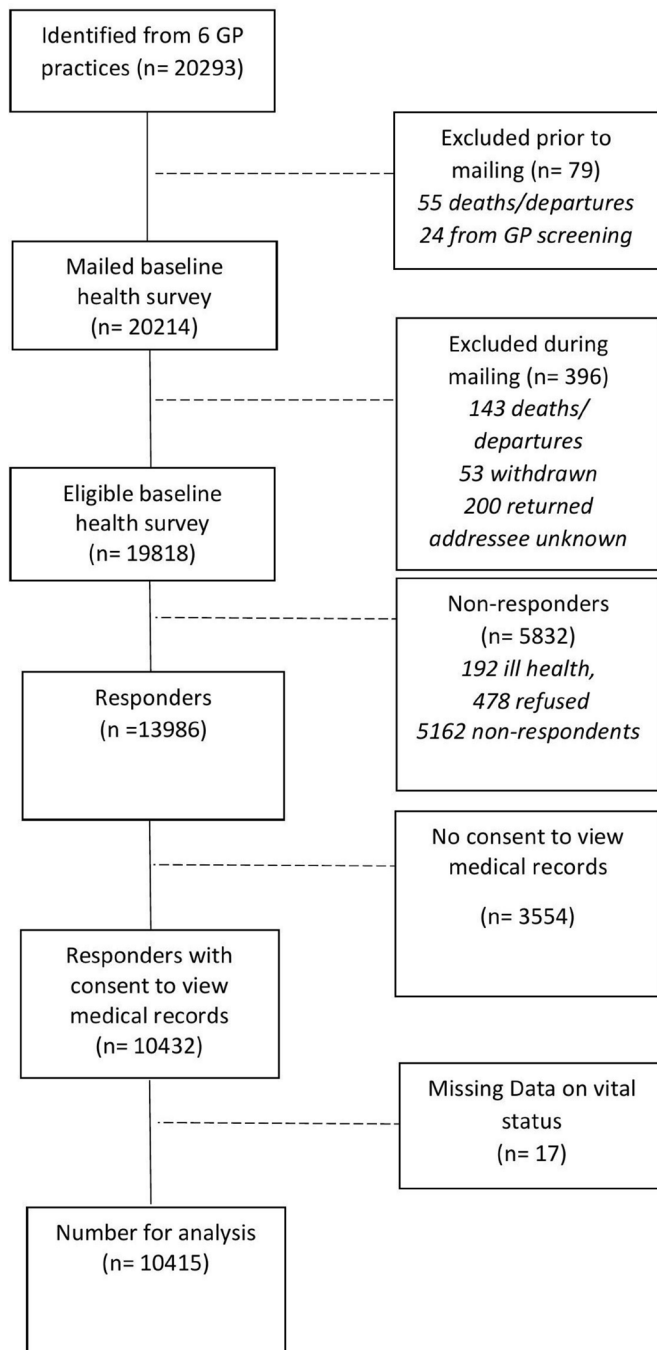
Identified from 6 GP practices (n= 20293)

Excluded prior to mailing (n= 79)
*55 deaths/departures*
*24 from GP screening*

Mailed baseline health survey (n= 20214)

Excluded during mailing (n= 396)
*143 deaths/ departures*
*53 withdrawn*
*200 returned addressee unknown*

Eligible baseline health survey (n= 19818)

Non-responders (n= 5832)
*192 ill health,*
*478 refused*
*5162 non-respondents*

Responders (n =13986)

No consent to view medical records

(n= 3554)

Responders with consent to view medical records (n= 10432)

Missing Data on vital status (n= 17)

Number for analysis (n= 10415)